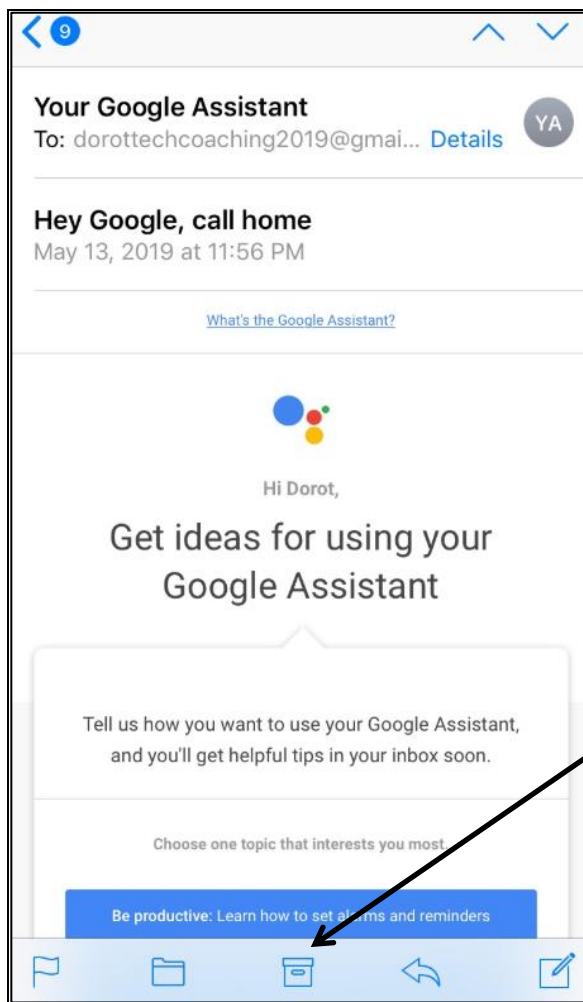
9

Your Google Assistant
To: dorottechcoaching2019@gmai... Details

YA

Hey Google, call home
May 13, 2019 at 11:56 PM

What's the Google Assistant?

Hi Dorot,

Get ideas for using your Google Assistant

Tell us how you want to use your Google Assistant, and you'll get helpful tips in your inbox soon.

Choose one topic that interests you most.

Be productive: Learn how to set alarms and reminders